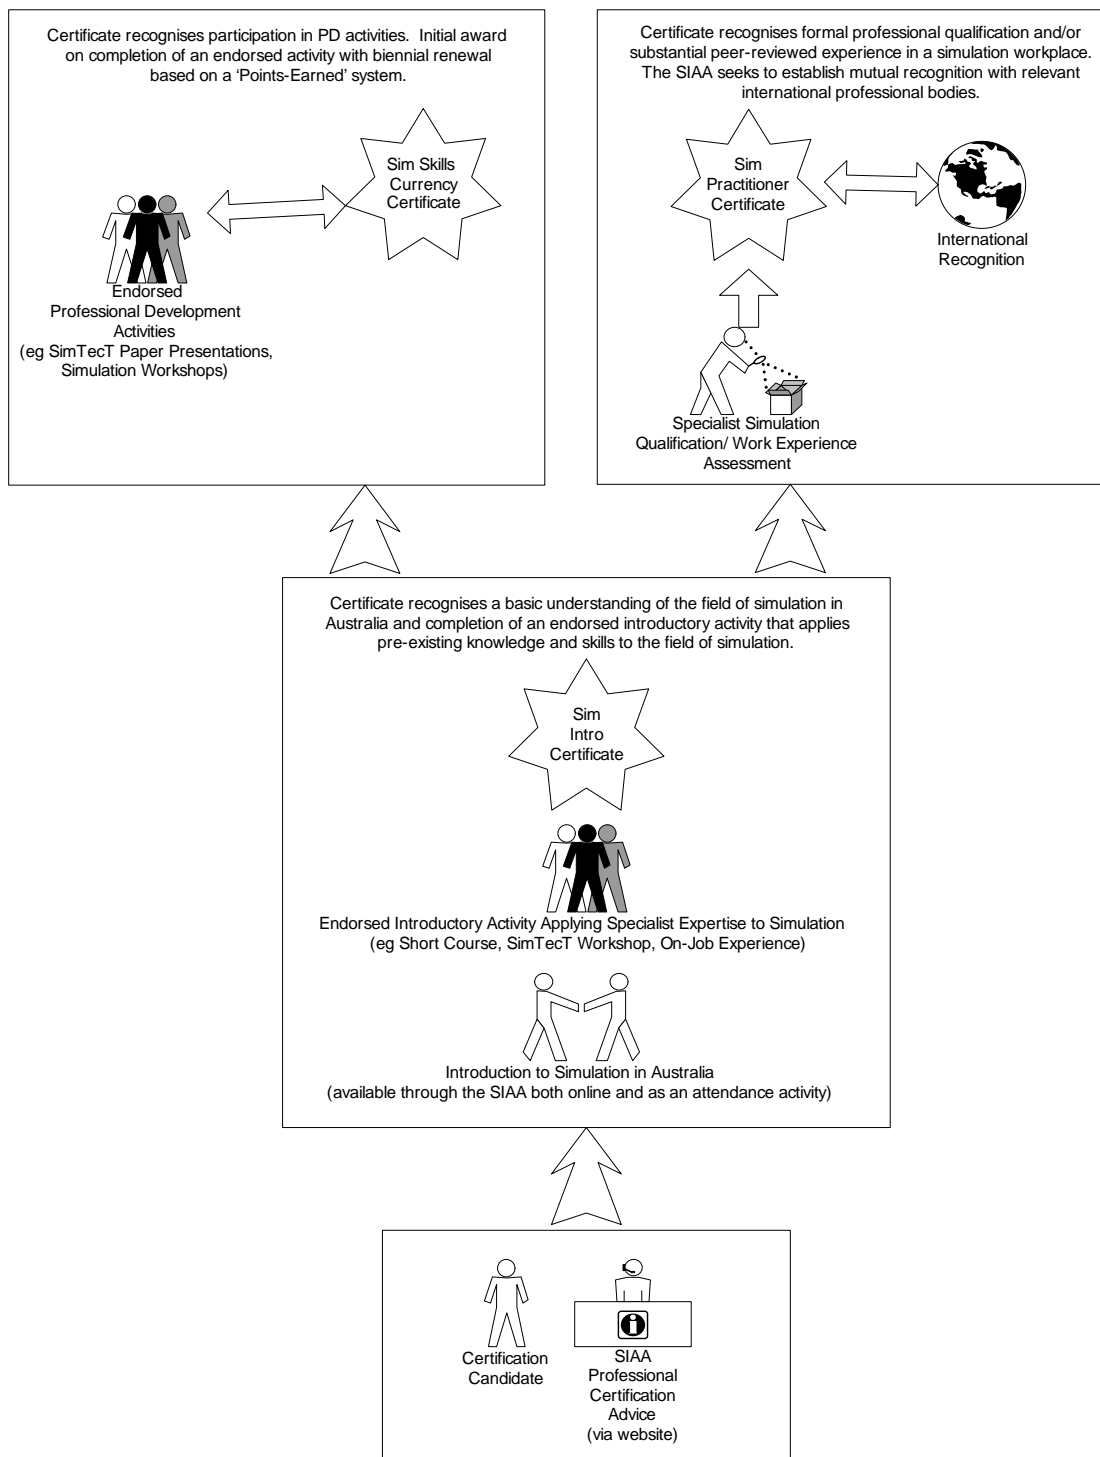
Certificate recognises participation in PD activities. Initial award on completion of an endorsed activity with biennial renewal based on a 'Points-Earned' system.

Sim Skills Currency Certificate

Endorsed Professional Development Activities (eg SimTecT Paper Presentations, Simulation Workshops)

Certificate recognises formal professional qualification and/or substantial peer-reviewed experience in a simulation workplace. The SIAA seeks to establish mutual recognition with relevant international professional bodies.

Sim Practitioner Certificate

International Recognition

Specialist Simulation Qualification/ Work Experience Assessment

Certificate recognises a basic understanding of the field of simulation in Australia and completion of an endorsed introductory activity that applies pre-existing knowledge and skills to the field of simulation.

Sim Intro Certificate

Endorsed Introductory Activity Applying Specialist Expertise to Simulation (eg Short Course, SimTecT Workshop, On-Job Experience)

Introduction to Simulation in Australia (available through the SIAA both online and as an attendance activity)

Certification Candidate

SIAA Professional Certification Advice (via website)